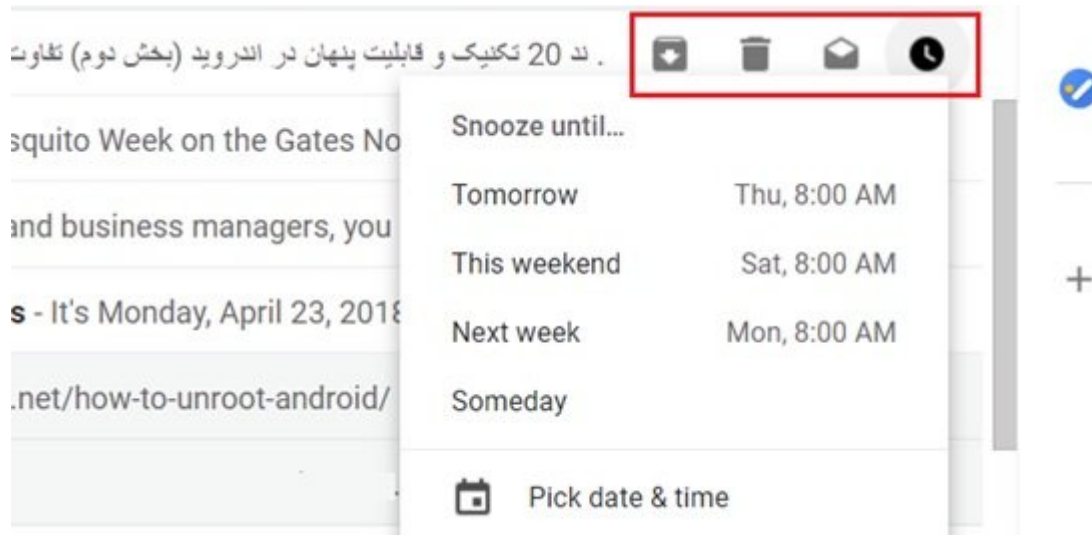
. ند 20 تکنیک و قابلیت پنهان در اندروید (بخش دوم) تفاوت

squito Week on the Gates No

and business managers, you

s - It's Monday, April 23, 2018

.net/how-to-unroot-android/

Snooze until...

Tomorrow Thu, 8:00 AM

This weekend Sat, 8:00 AM

Next week Mon, 8:00 AM

Someday

Pick date & time

+